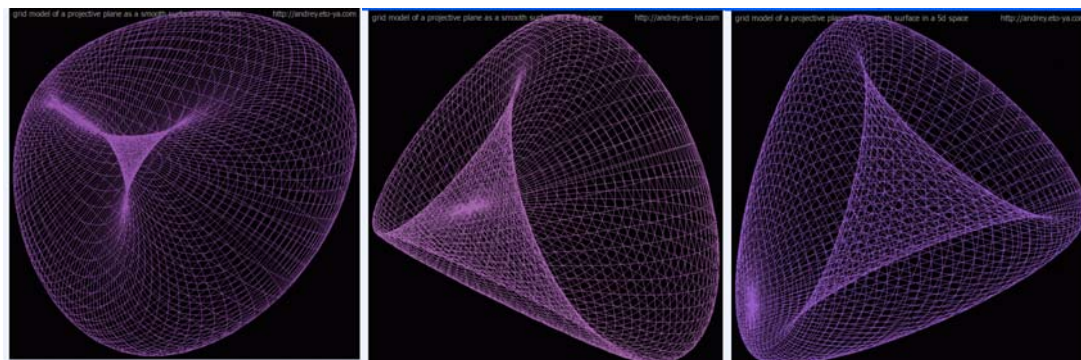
grid model of a projective plane as a smooth surface in a 5d space http://andrey.eto-ya.com

grid model of a projective plane as a smooth surface in a 5d space http://andrey.eto-ya.com

grid model of a projective plane as a smooth surface in a 5d space http://andrey.eto-ya.com